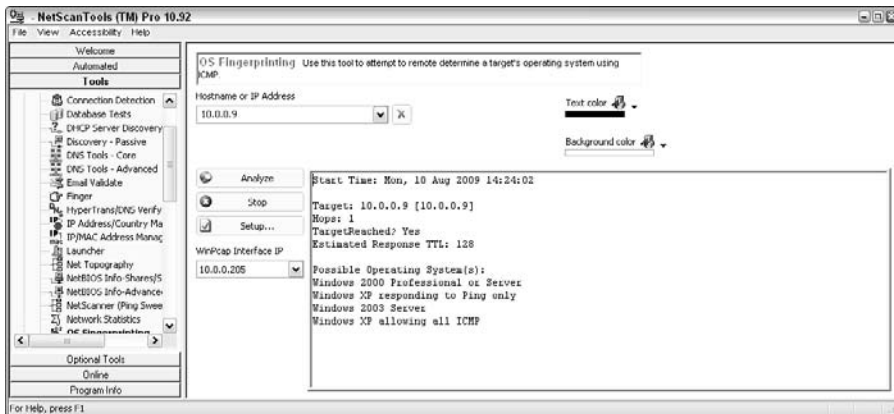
NetScanTools (TM) Pro 10.92

File View Accessibility Help

Welcome
Automated
Tools

Connection Detection
Database Tests
DHCP Server Discovery
Discovery - Passive
DNS Tools - Core
DNS Tools - Advanced
Email Validate
Finger
HyperTrans/DNS Verify
IP Address/Country Ma
IP/MAC Address Manag
Launcher
Net Topography
NetBIOS Info-Shares/S
NetBIOS Info-Advance
NetScanner (Ping Swee
Network Statistics
OS Fingerprinting

Optional Tools
Online
Program Info

OS Fingerprinting Use this tool to attempt to remote determine a target's operating system using ICMP

Hostname or IP Address
10.0.0.9

Text color
Background color

Analyze
Stop
Setup...

WinPcap Interface IP
10.0.0.205

Start Time: Mon, 10 Aug 2009 14:24:02

Target: 10.0.0.9 [10.0.0.9]
Hops: 1
TargetReached? Yes
Estimated Response TTL: 128

Possible Operating System(s):
Windows 2000 Professional or Server
Windows XP responding to Ping only
Windows 2003 Server
Windows XP allowing all ICMP

For Help, press F1